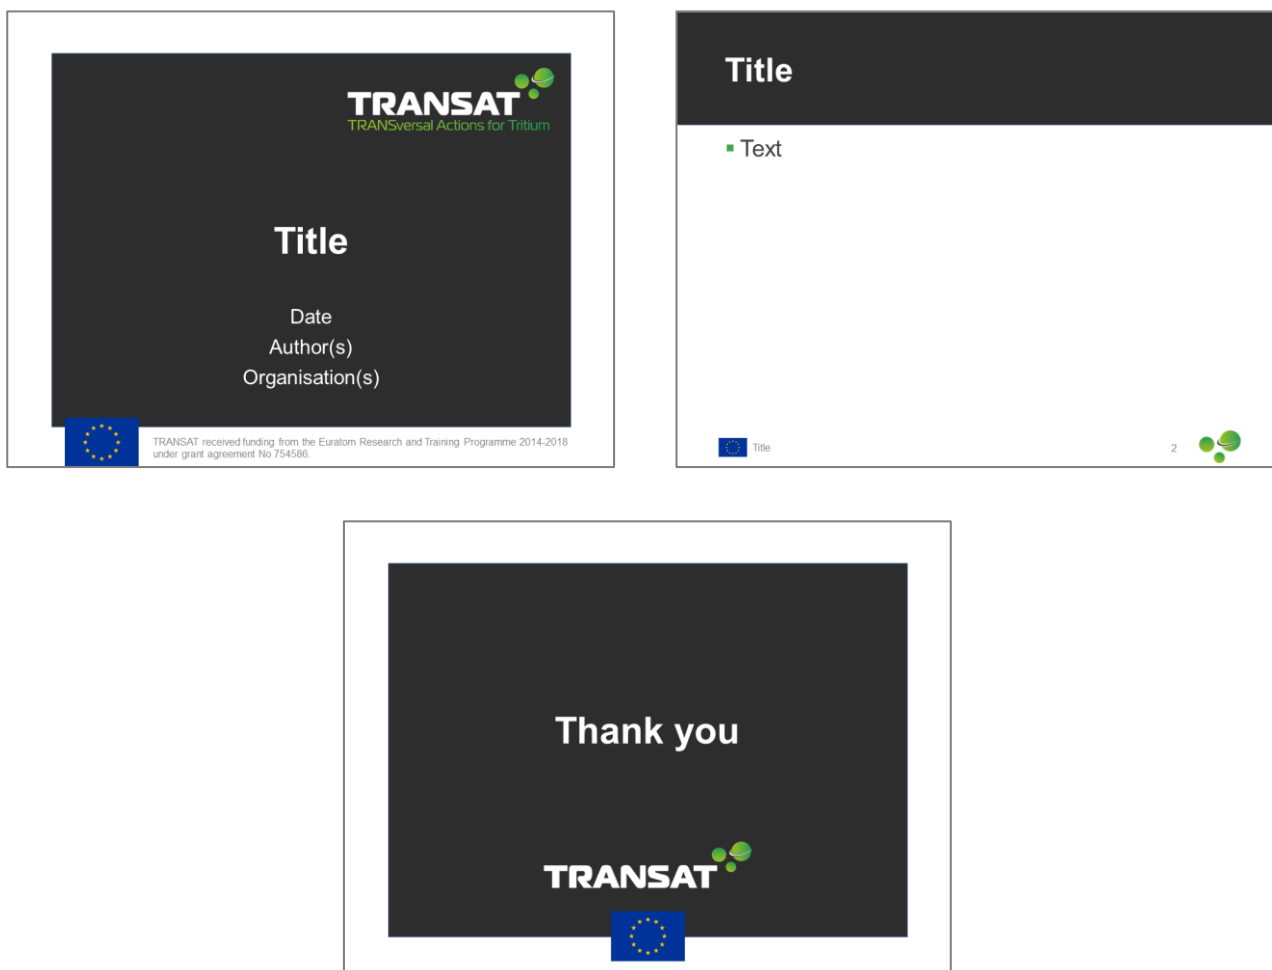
TRANSAT
TRANSversal Actions for Tritium

Title

Date
Author(s)
Organisation(s)

TRANSAT received funding from the Euratom Research and Training Programme 2014-2018 under grant agreement No 754586.

Title

▪ Text

Title

2

Thank you

TRANSAT